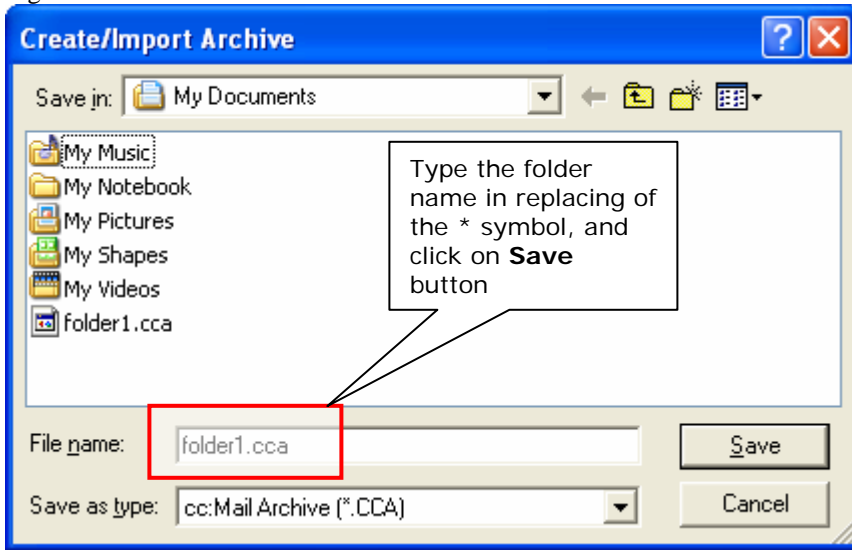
Create/Import Archive

Save in: My Documents

My Music
My Notebook
My Pictures
My Shapes
My Videos
folder1.cca

Type the folder name in replacing of the * symbol, and click on **Save** button

File name: folder1.cca

Save as type: cc:Mail Archive (*.CCA)

Save

Cancel